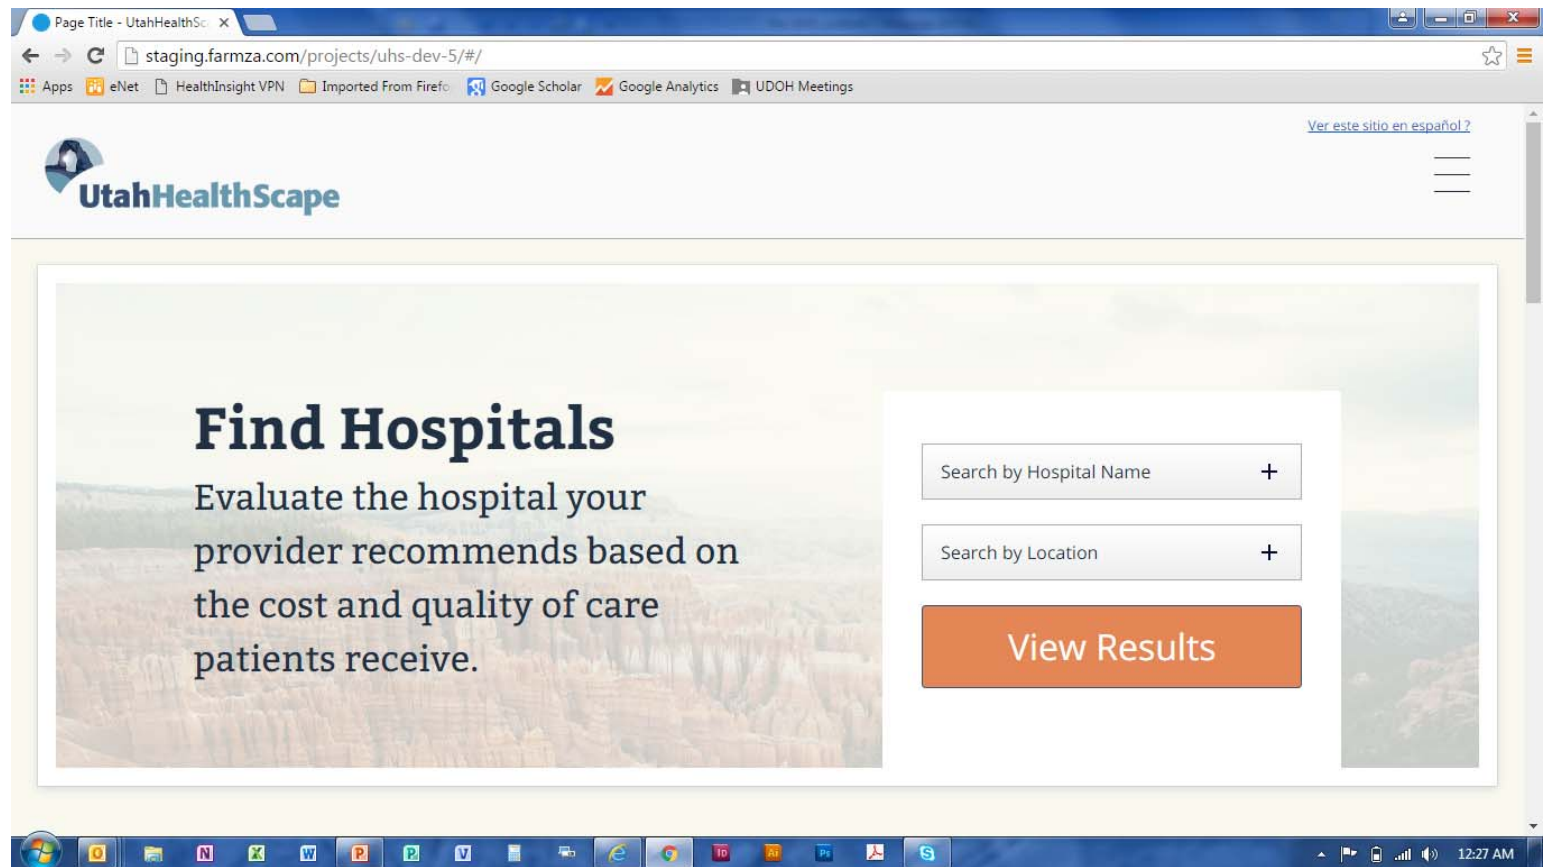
Page Title - UtahHealthSc ×

staging.farmza.com/projects/uhs-dev-5/#/

Apps eNet HealthInsight VPN Imported From Firefo Google Scholar Google Analytics UDOH Meetings

Ver este sitio en español ?

UtahHealthScape

Find Hospitals

Evaluate the hospital your provider recommends based on the cost and quality of care patients receive.

Search by Hospital Name +

Search by Location +

View Results

12:27 AM